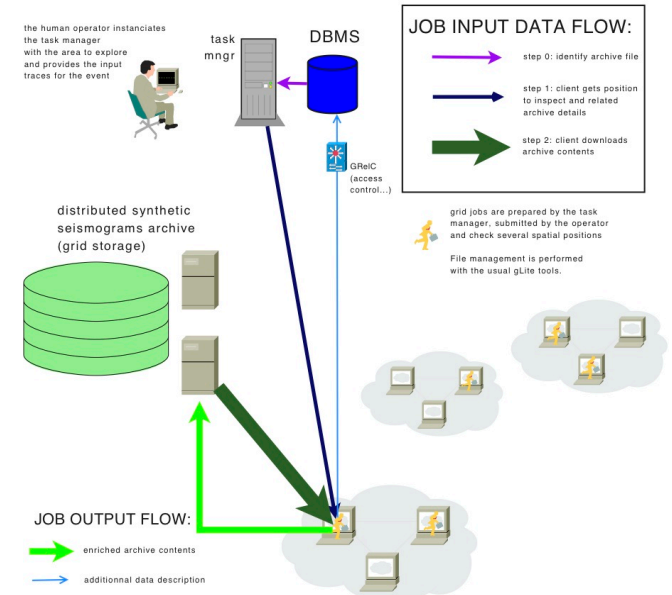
the human operator instanciates the task manager with the area to explore and provides the input traces for the event

task mngr

DBMS

JOB INPUT DATA FLOW:

step 0: identify archive file

step 1: client gets position to inspect and related archive details

step 2: client downloads archive contents

GRelC (access control...)

distributed synthetic seismograms archive (grid storage)

grid jobs are prepared by the task manager, submitted by the operator and check several spatial positions

File management is performed with the usual gLite tools.

JOB OUTPUT FLOW:

enriched archive contents

additionnal data description